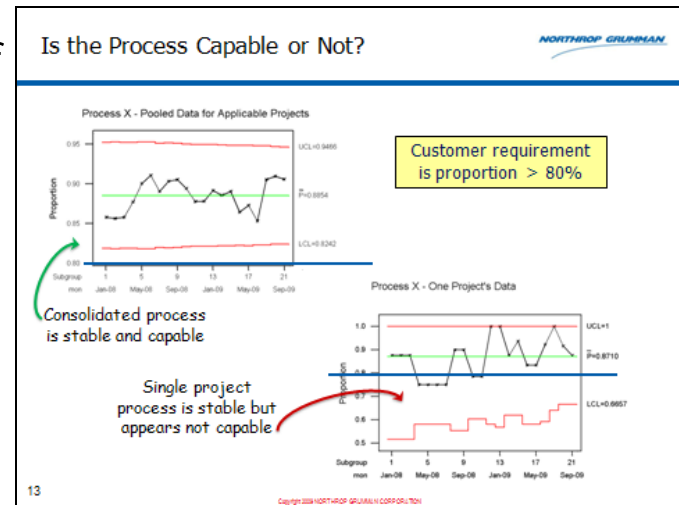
Is the Process Capable or Not?

NORTHROP GRUMMAN

Process X - Pooled Data for Applicable Projects

0.95

0.90

0.85

0.80

Proportion

UCL=0.9466

P̄=0.8854

LCL=0.8242

Subgroup 1 5 9 13 17 21

mon Jan-08 May-08 Sep-08 Jan-09 May-09 Sep-09

Customer requirement is proportion > 80%

Consolidated process is stable and capable

Process X - One Project's Data

1.0

0.9

0.8

0.7

0.6

0.5

Proportion

UCL=1

P̄=0.8710

LCL=0.6657

Subgroup 1 5 9 13 17 21

mon Jan-08 May-08 Sep-08 Jan-09 May-09 Sep-09

Single project process is stable but appears not capable

13

Copyright 2009 NORTHROP GRUMMAN CORPORATION